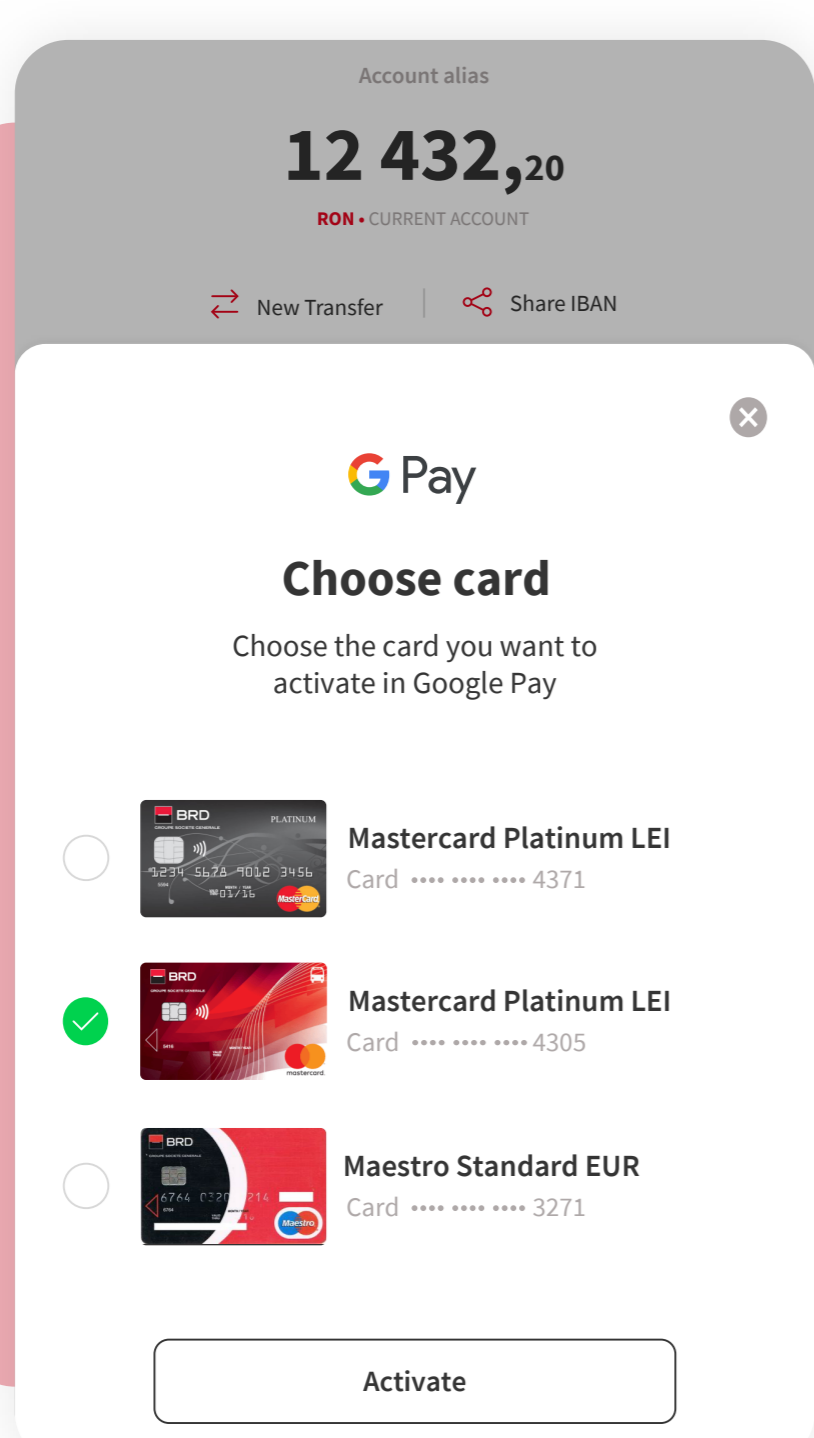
Account alias

12 432,20

RON • CURRENT ACCOUNT

New Transfer

Share IBAN

G Pay

Choose card

Choose the card you want to activate in Google Pay

BRD GROUPE SOCIETE GENERALE PLATINUM 1234 5678 9012 3456 01/16 MasterCard

Mastercard Platinum LEI
Card •••• •••• •••• 4371

BRD GROUPE SOCIETE GENERALE mastercard

Mastercard Platinum LEI
Card •••• •••• •••• 4305

BRD GROUPE SOCIETE GENERALE 6764 0320 214 Maestro

Maestro Standard EUR
Card •••• •••• •••• 3271

Activate